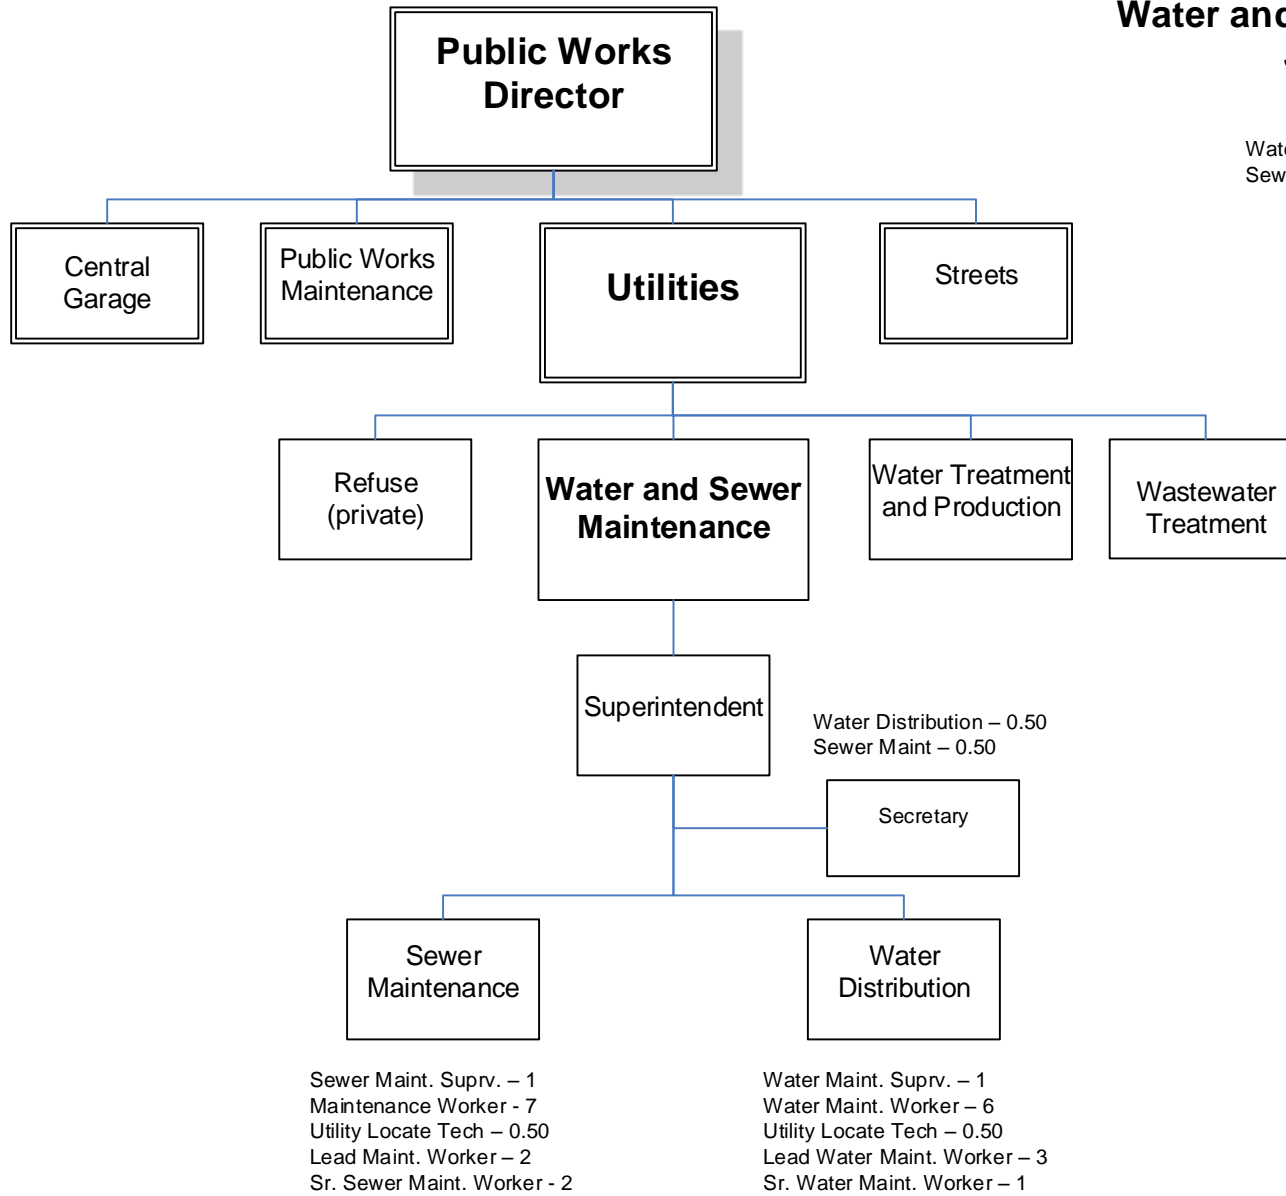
Water anc

Wat
Sew

Public Works Director

Central Garage

Public Works Maintenance

Utilities

Streets

Refuse (private)

Water and Sewer Maintenance

Water Treatment and Production

Wastewater Treatment

Superintendent

Water Distribution – 0.50
Sewer Maint – 0.50

Secretary

Sewer Maintenance

Water Distribution

Sewer Maint. Suprv. – 1
Maintenance Worker - 7
Utility Locate Tech – 0.50
Lead Maint. Worker – 2
Sr. Sewer Maint. Worker - 2

Water Maint. Suprv. – 1
Water Maint. Worker – 6
Utility Locate Tech – 0.50
Lead Water Maint. Worker – 3
Sr. Water Maint. Worker – 1